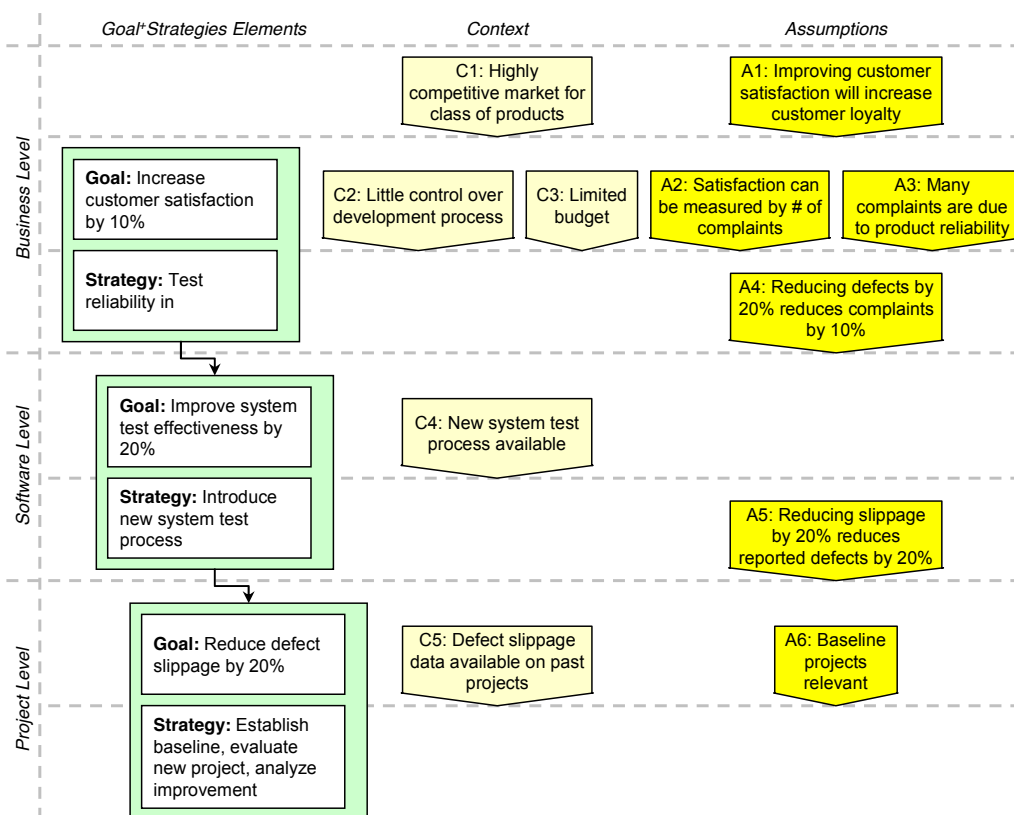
Goal+Strategies Elements

Context

Assumptions

C1: Highly competitive market for class of products

A1: Improving customer satisfaction will increase customer loyalty

Business Level

Goal: Increase customer satisfaction by 10%

Strategy: Test reliability in

C2: Little control over development process

C3: Limited budget

A2: Satisfaction can be measured by # of complaints

A3: Many complaints are due to product reliability

A4: Reducing defects by 20% reduces complaints by 10%

Software Level

Goal: Improve system test effectiveness by 20%

Strategy: Introduce new system test process

C4: New system test process available

A5: Reducing slippage by 20% reduces reported defects by 20%

Project Level

Goal: Reduce defect slippage by 20%

Strategy: Establish baseline, evaluate new project, analyze improvement

C5: Defect slippage data available on past projects

A6: Baseline projects relevant